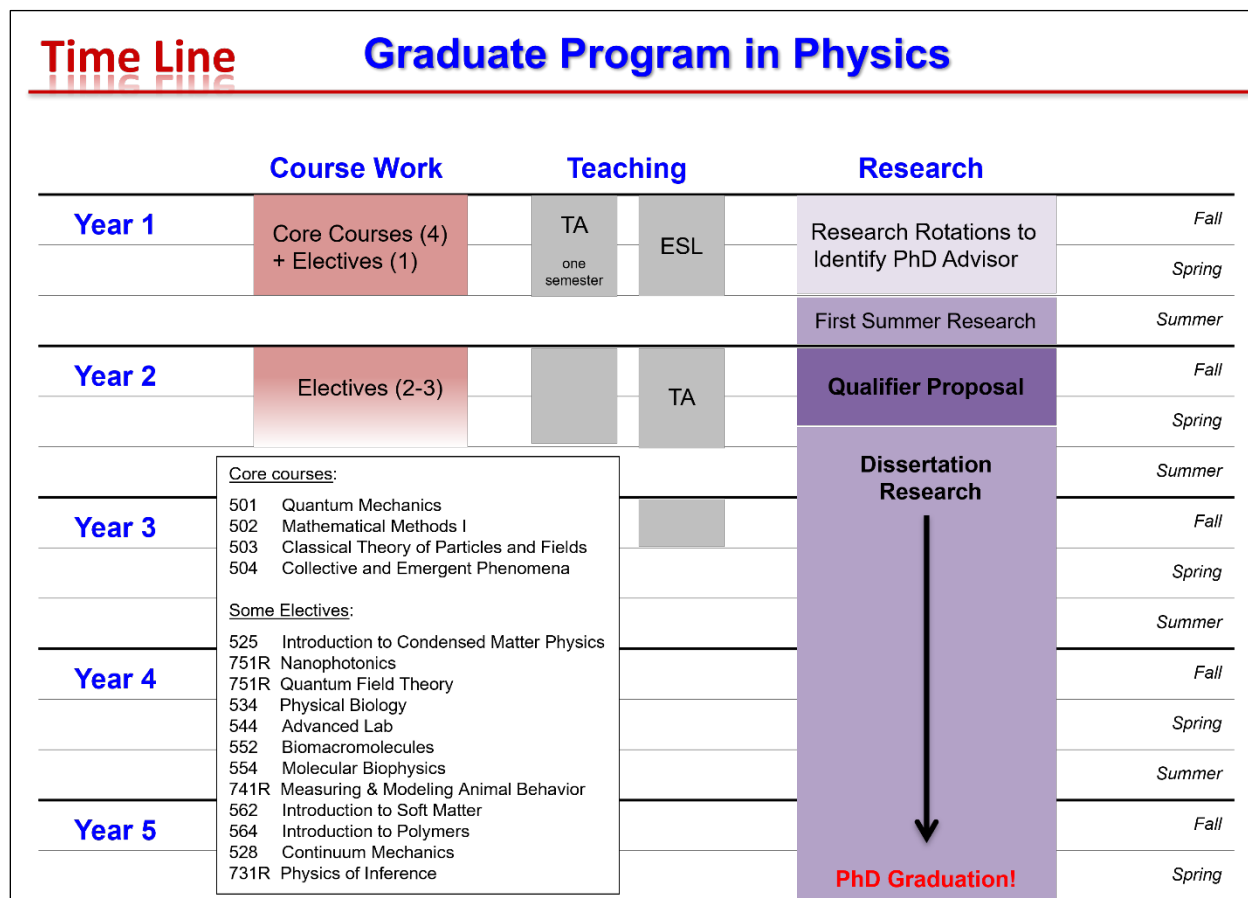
Time Line

Graduate Program in Physics

Course Work

Teaching

Research

Year 1

Core Courses (4) + Electives (1)

TA
one semester

ESL

Research Rotations to Identify PhD Advisor

Fall

Spring

First Summer Research

Summer

Year 2

Electives (2-3)

TA

Qualifier Proposal

Fall

Spring

Dissertation Research

Summer

Core courses:
501 Quantum Mechanics
502 Mathematical Methods I
503 Classical Theory of Particles and Fields
504 Collective and Emergent Phenomena

Some Electives:
525 Introduction to Condensed Matter Physics
751R Nanophotonics
751R Quantum Field Theory
534 Physical Biology
544 Advanced Lab
552 Biomacromolecules
554 Molecular Biophysics
741R Measuring & Modeling Animal Behavior
562 Introduction to Soft Matter
564 Introduction to Polymers
528 Continuum Mechanics
731R Physics of Inference

Year 3

Fall

Spring

Summer

Year 4

Fall

Spring

Summer

Year 5

Fall

PhD Graduation!

Spring